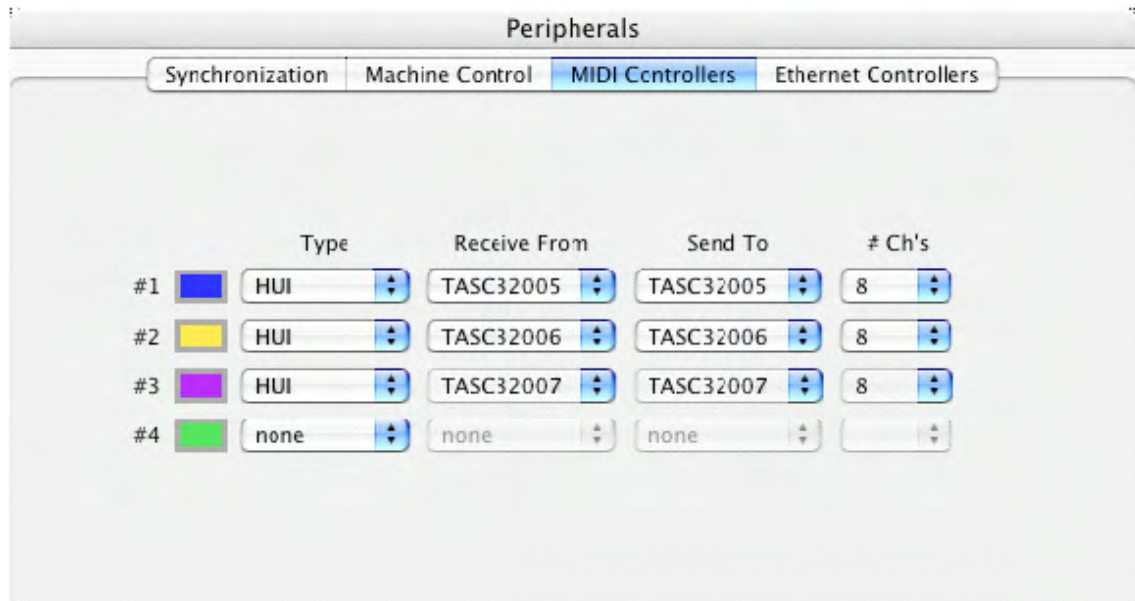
Peripherals

Synchronization | Machine Control | MIDI Controllers | Ethernet Controllers

| | | Type | Receive From | Send To | # Ch's |
|---|---|---|---|---|---|
| #1 | | HUI | TASC32005 | TASC32005 | 8 |
| #2 | | HUI | TASC32006 | TASC32006 | 8 |
| #3 | | HUI | TASC32007 | TASC32007 | 8 |
| #4 | | none | none | none | |